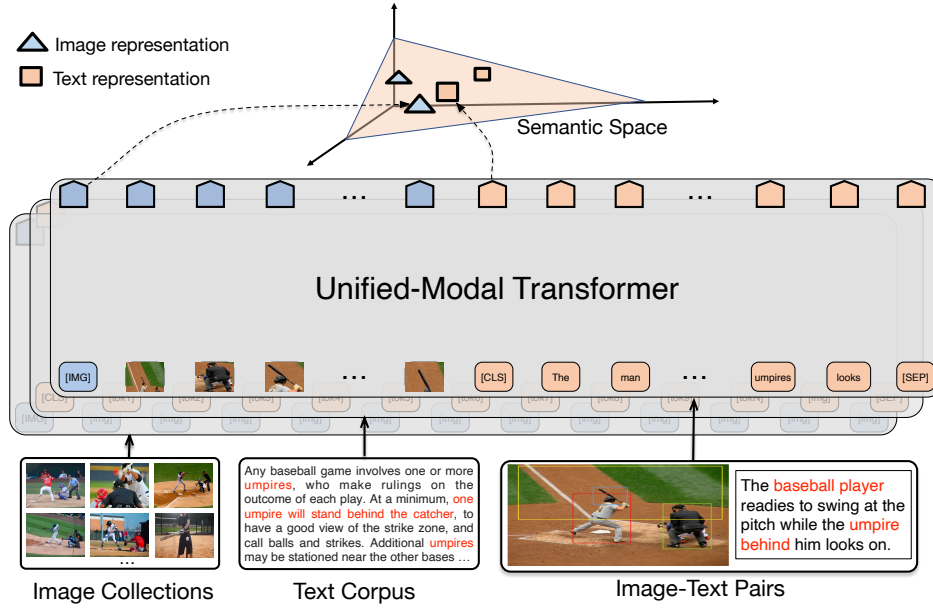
Image representation

Text representation

Semantic Space

…

…

Unified-Modal Transformer

[IMG]

…

[CLS]

The

man

…

umpires

looks

[SEP]

[CLS]

[tok1]

[tok2]

[tok3]

[tok4]

[tok5]

[tok6]

[tok7]

[tok8]

[tok9]

[tokN]

[IMG]

[SEP]

[IMG]

[img]

[img]

[img]

[img]

[img]

[img]

[img]

[img]

[img]

[img]

[img]

[img]

…

Any baseball game involves one or more umpires, who make rulings on the outcome of each play. At a minimum, one umpire will stand behind the catcher, to have a good view of the strike zone, and call balls and strikes. Additional umpires may be stationed near the other bases …

The baseball player readies to swing at the pitch while the umpire behind him looks on.

Image Collections

Text Corpus

Image-Text Pairs